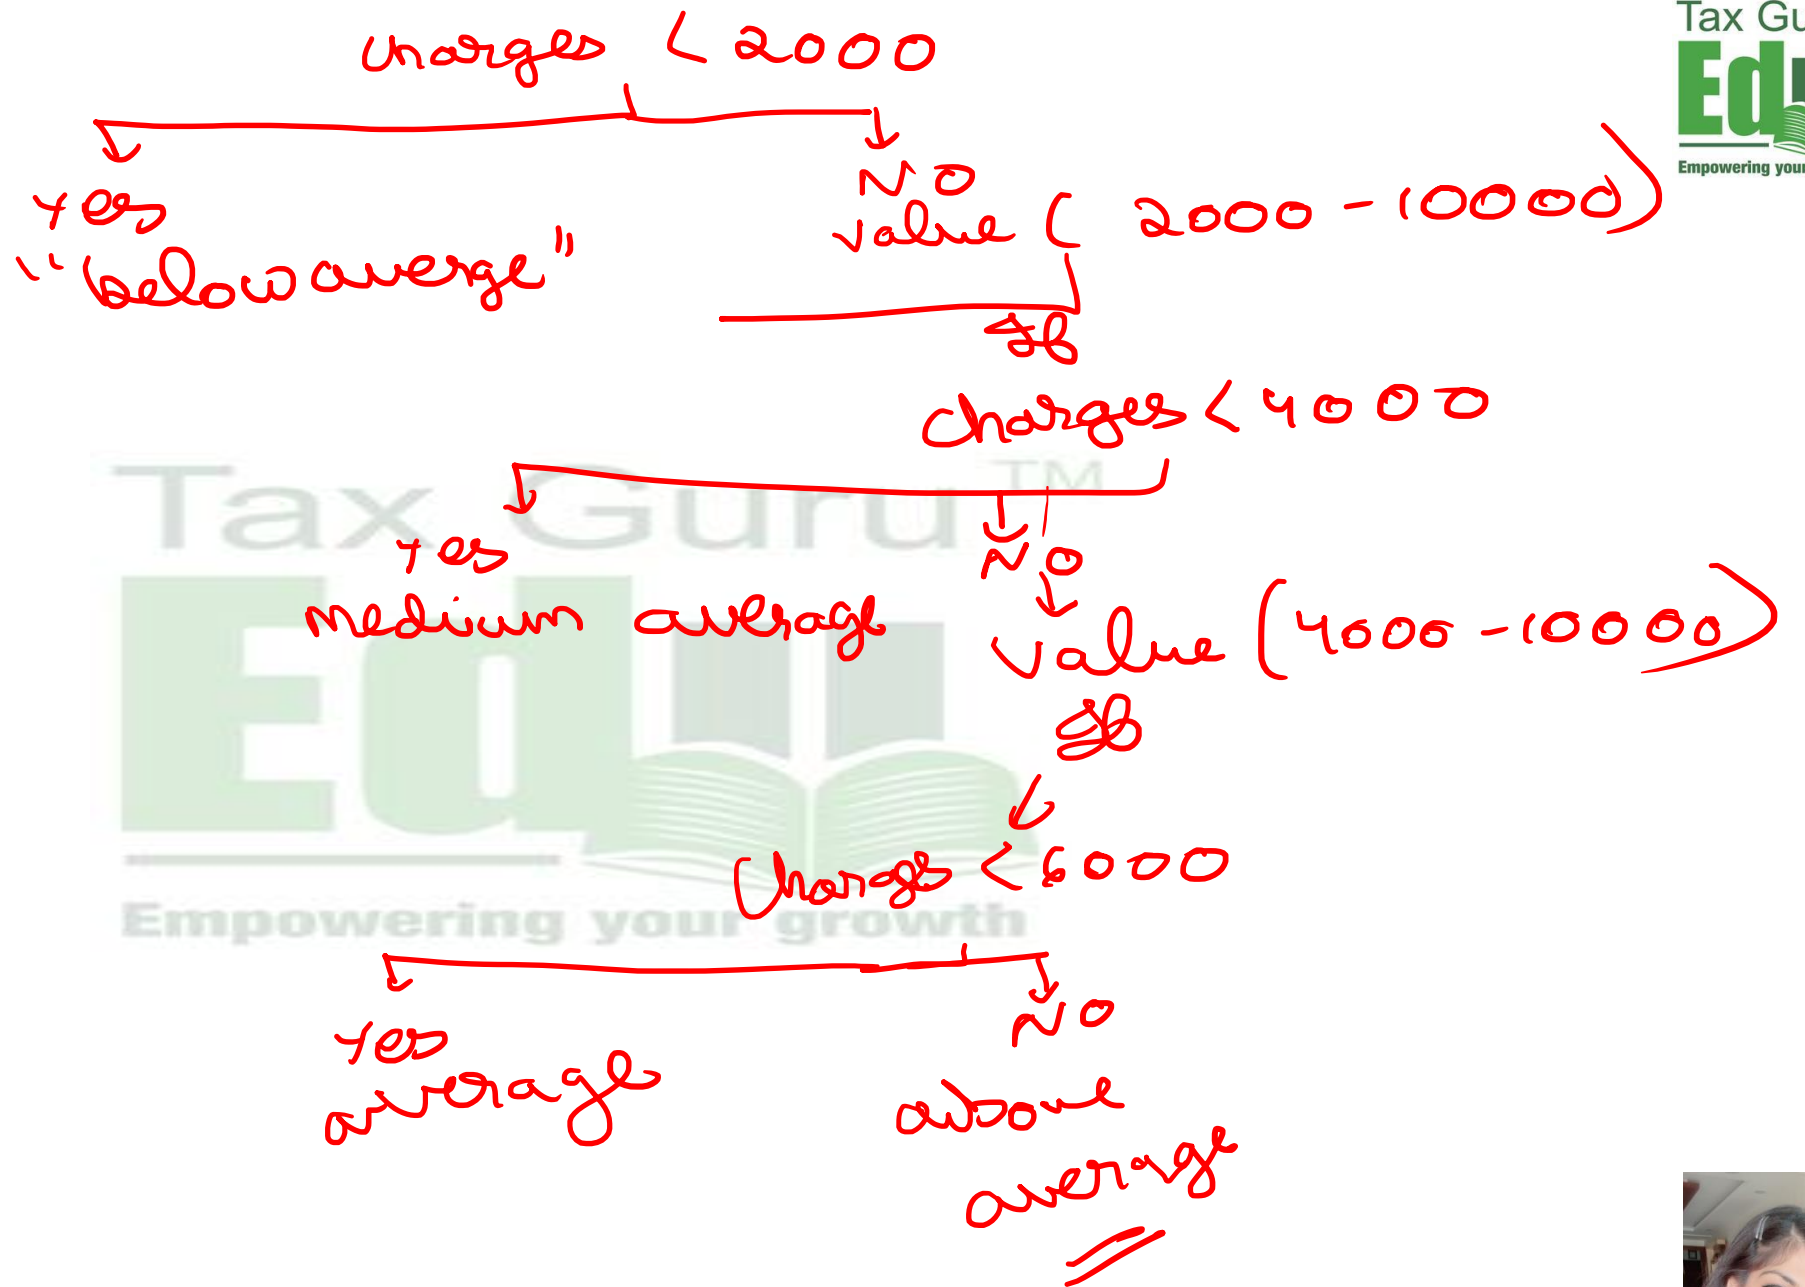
Tax Gu
Ed
Empowering your

charges < 2000

yes
"below averge"

NO
value ( 2000 - 10000)

If
charges < 4000

Tax Guru™
Ed
Empowering your growth

yes
medium average

NO
value (4000 - 10000)
If

charges < 6000

yes
average

NO
above average